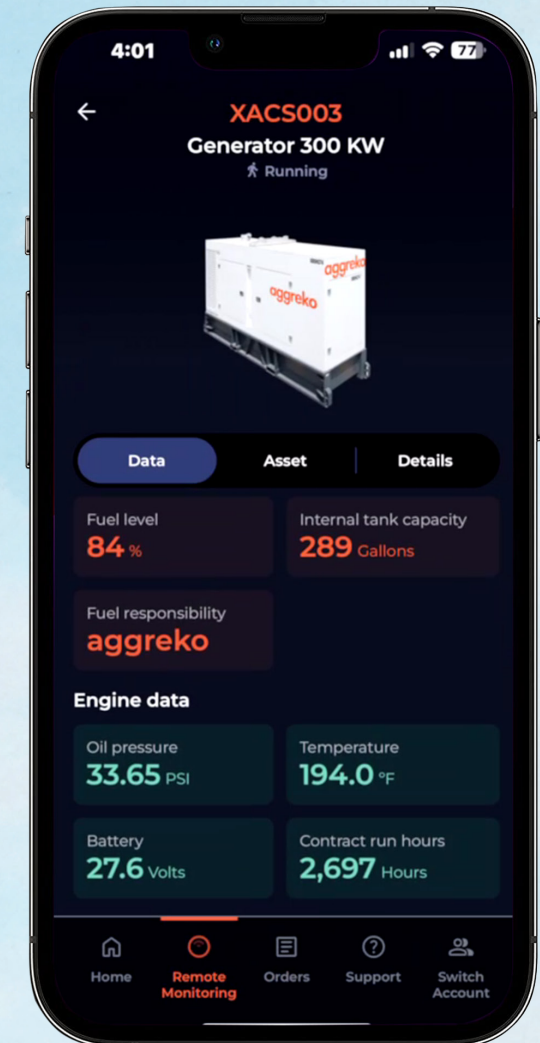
4:01

77

XACS003

Generator 300 KW

Running

aggreko

Data

Asset

Details

Fuel level

84 %

Internal tank capacity

289 Gallons

Fuel responsibility

aggreko

Engine data

Oil pressure

33.65 PSI

Temperature

194.0 °F

Battery

27.6 Volts

Contract run hours

2,697 Hours

Home

Remote Monitoring

Orders

Support

Switch Account